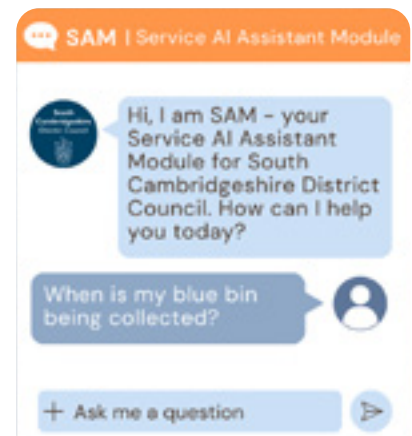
SAM | Service AI Assistant Module

South Cambridgeshire District Council

Hi, I am SAM - your Service AI Assistant Module for South Cambridgeshire District Council. How can I help you today?

When is my blue bin being collected?

+ Ask me a question